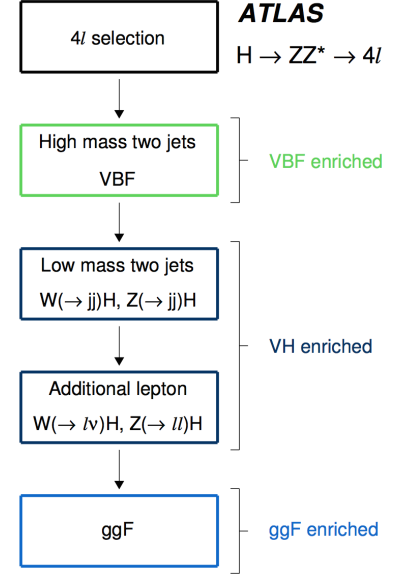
ATLAS
$H \rightarrow ZZ^* \rightarrow 4l$

$4l$ selection

High mass two jets
VBF

VBF enriched

Low mass two jets
$W(\rightarrow jj)H$, $Z(\rightarrow jj)H$

Additional lepton
$W(\rightarrow l\nu)H$, $Z(\rightarrow ll)H$

VH enriched

ggF

ggF enriched